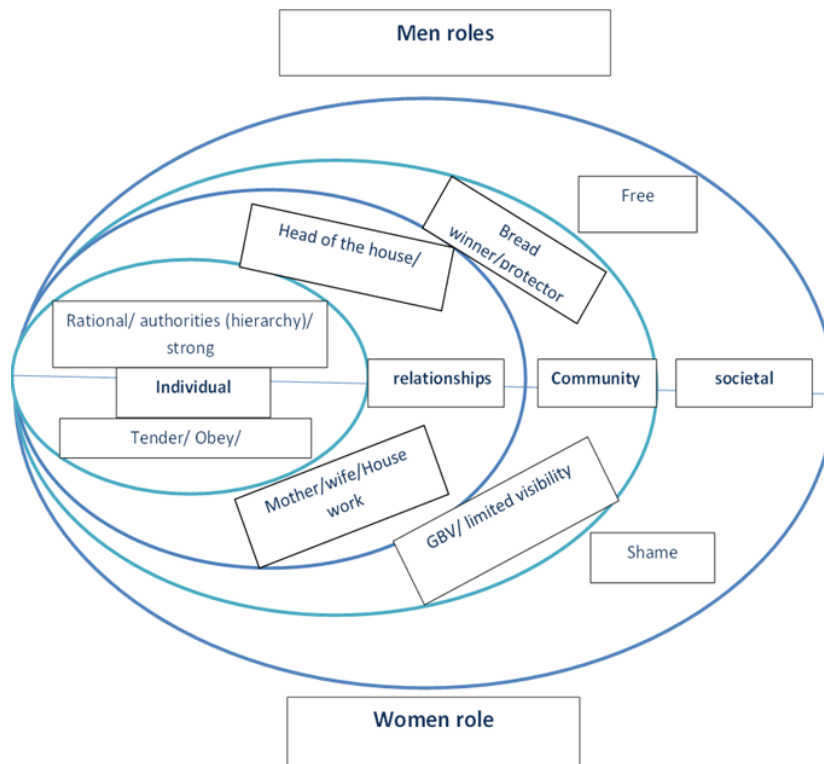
Men roles

Free

Head of the house/

Bread winner/protector

Rational/ authorities (hierarchy)/ strong

Individual

relationships

Community

societal

Tender/ Obey/

Mother/wife/House work

GBV/ limited visibility

Shame

Women role